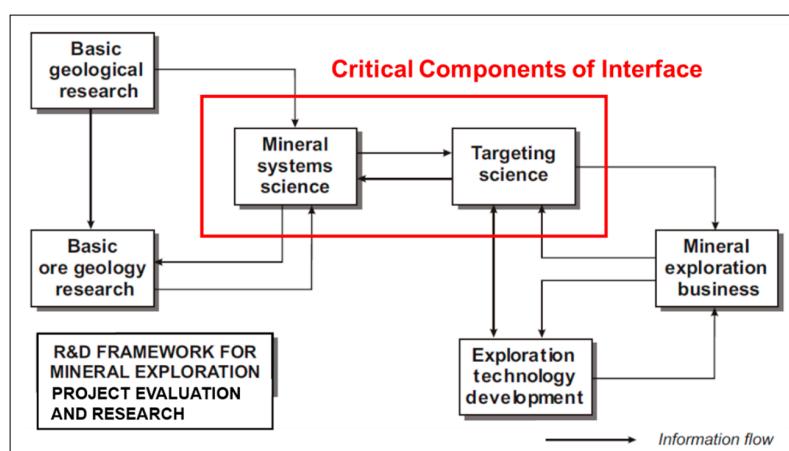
Basic geological research

Critical Components of Interface

Mineral systems science

Targeting science

Basic ore geology research

Mineral exploration business

R&D FRAMEWORK FOR MINERAL EXPLORATION PROJECT EVALUATION AND RESEARCH

Exploration technology development

Information flow